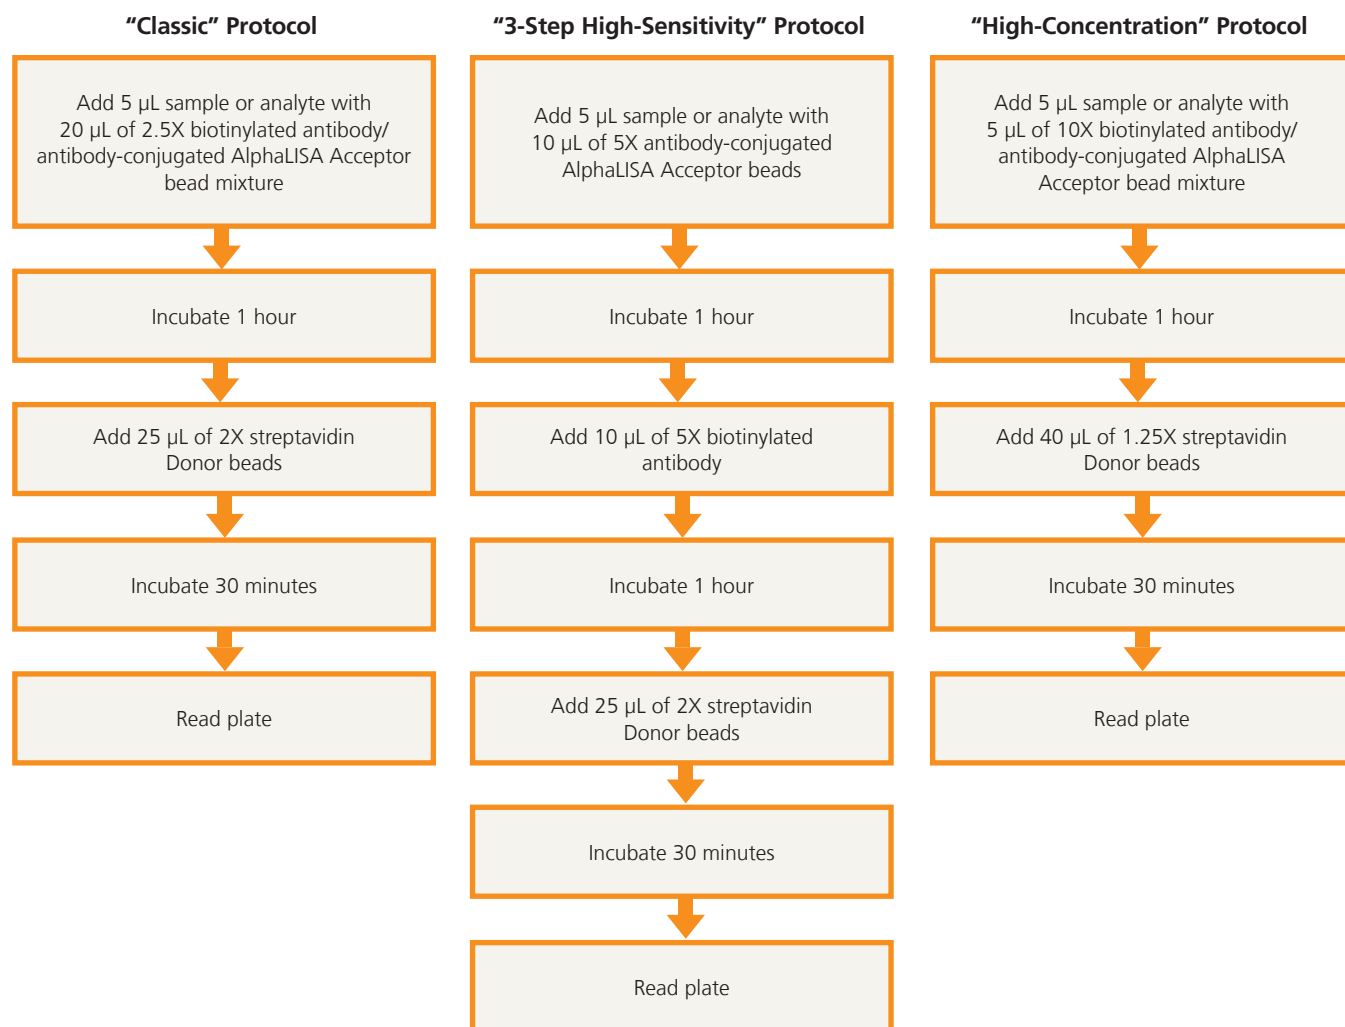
“Classic” Protocol

Add 5 µL sample or analyte with 20 µL of 2.5X biotinylated antibody/ antibody-conjugated AlphaLISA Acceptor bead mixture

Incubate 1 hour

Add 25 µL of 2X streptavidin Donor beads

Incubate 30 minutes

Read plate

“3-Step High-Sensitivity” Protocol

Add 5 µL sample or analyte with 10 µL of 5X antibody-conjugated AlphaLISA Acceptor beads

Incubate 1 hour

Add 10 µL of 5X biotinylated antibody

Incubate 1 hour

Add 25 µL of 2X streptavidin Donor beads

Incubate 30 minutes

Read plate

“High-Concentration” Protocol

Add 5 µL sample or analyte with 5 µL of 10X biotinylated antibody/ antibody-conjugated AlphaLISA Acceptor bead mixture

Incubate 1 hour

Add 40 µL of 1.25X streptavidin Donor beads

Incubate 30 minutes

Read plate